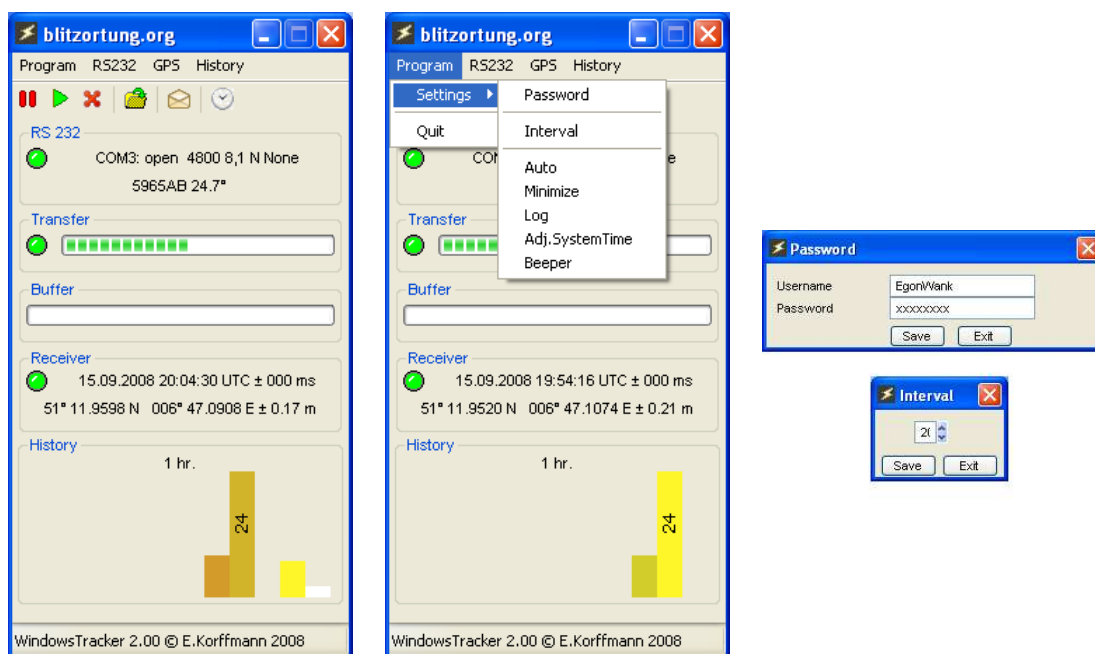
blitzortung.org

Program RS232 GPS History

RS 232

COM3: open 4800 8,1 N None

5965AB 24.7°

Transfer

Buffer

Receiver

15.09.2008 20:04:30 UTC ± 000 ms

51° 11.9598 N 006° 47.0908 E ± 0.17 m

History

1 hr.

24

WindowsTracker 2.00 © E.Korffmann 2008

blitzortung.org

Program RS232 GPS History

Settings

Quit

Password

Interval

Auto

Minimize

Log

Adj.SystemTime

Beeper

COM e

Transfer

Buffer

Receiver

15.09.2008 19:54:16 UTC ± 000 ms

51° 11.9520 N 006° 47.1074 E ± 0.21 m

History

1 hr.

24

WindowsTracker 2.00 © E.Korffmann 2008

Password

Username EgonWank

Password xxxxxxxx

Save Exit

Interval

2(

Save Exit